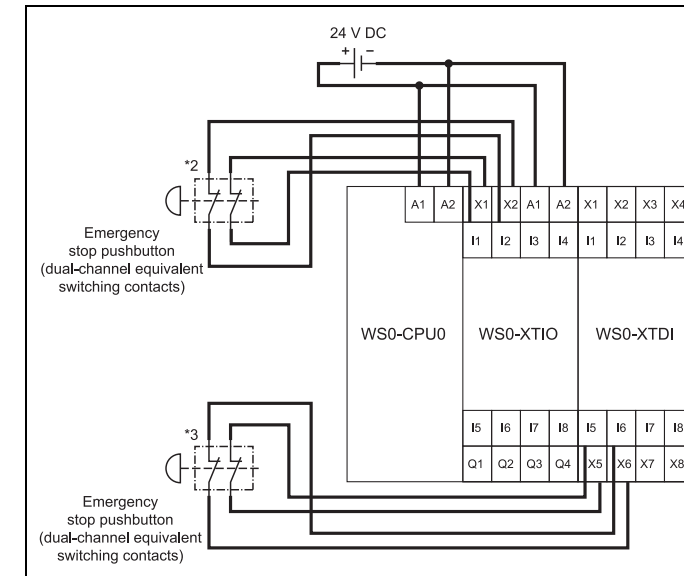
24 V DC

+ −

*2

Emergency stop pushbutton (dual-channel equivalent switching contacts)

A1 A2 X1 X2 A1 A2 X1 X2 X3 X4

I1 I2 I3 I4 I1 I2 I3 I4

WS0-CPU0

WS0-XTIO

WS0-XTDI

I5 I6 I7 I8 I5 I6 I7 I8

Q1 Q2 Q3 Q4 X5 X6 X7 X8

*3

Emergency stop pushbutton (dual-channel equivalent switching contacts)